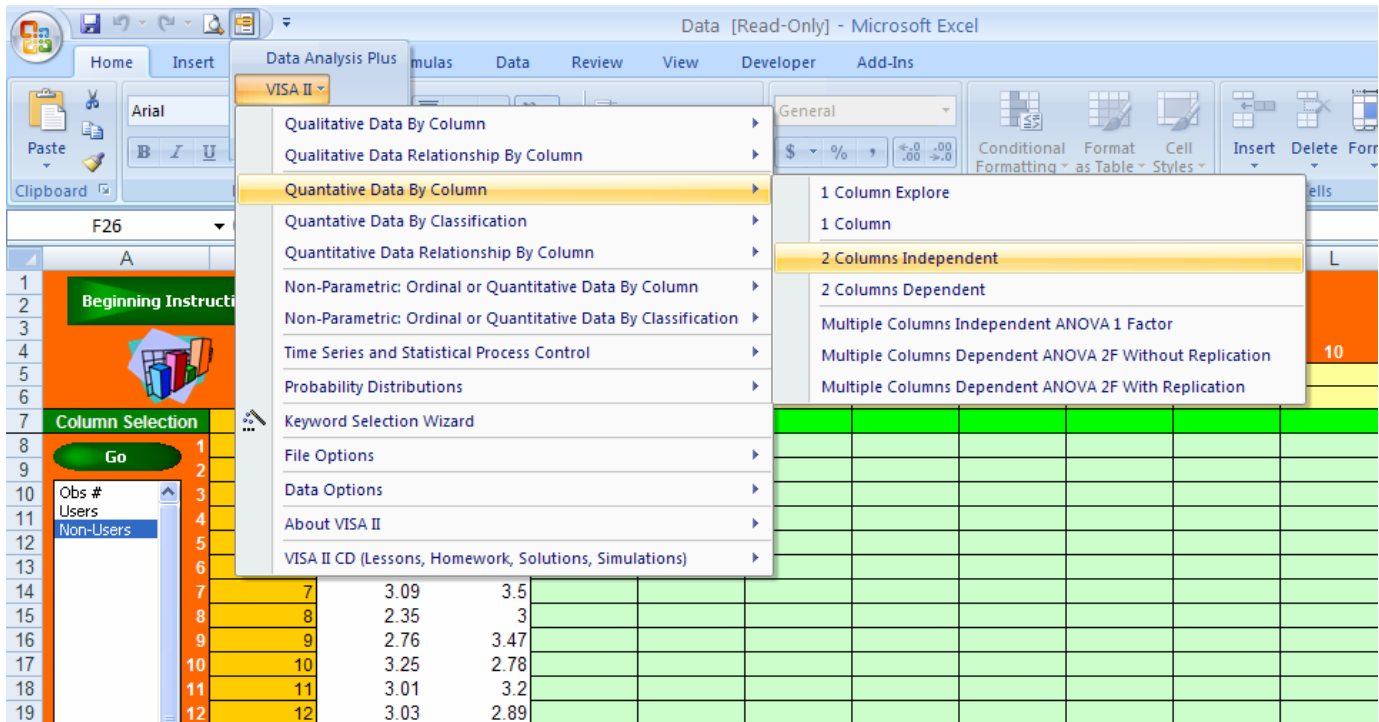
Data [Read-Only] - Microsoft Excel

Home Insert Data Analysis Plus mulas Data Review View Developer Add-Ins

VISA II

Paste Clipboard Arial B I U General $ % , Conditional Formatting Format as Table Cell Styles Insert Delete Form ells

F26

Qualitative Data By Column
Qualitative Data Relationship By Column
Quantative Data By Column
Quantative Data By Classification
Quantitative Data Relationship By Column
Non-Parametric: Ordinal or Quantitative Data By Column
Non-Parametric: Ordinal or Quantitative Data By Classification
Time Series and Statistical Process Control
Probability Distributions
Keyword Selection Wizard
File Options
Data Options
About VISA II
VISA II CD (Lessons, Homework, Solutions, Simulations)

1 Column Explore
1 Column
2 Columns Independent
2 Columns Dependent
Multiple Columns Independent ANOVA 1 Factor
Multiple Columns Dependent ANOVA 2F Without Replication
Multiple Columns Dependent ANOVA 2F With Replication

A L

Beginning Instructi

10

Column Selection

Go

Obs #
Users
Non-Users

| | | | |
|---|---|---|---|
| 1 | | | |
| 2 | | | |
| 3 | | | |
| 4 | | | |
| 5 | | | |
| 6 | | | |
| 7 | 7 | 3.09 | 3.5 |
| 8 | 8 | 2.35 | 3 |
| 9 | 9 | 2.76 | 3.47 |
| 10 | 10 | 3.25 | 2.78 |
| 11 | 11 | 3.01 | 3.2 |
| 12 | 12 | 3.03 | 2.89 |

1 2 3 4 5 6 7 8 9 10 11 12 13 14 15 16 17 18 19